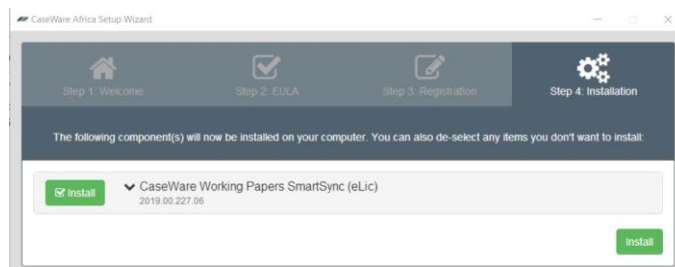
CaseWare Africa Setup Wizard

Step 1: Welcome

Step 2: EULA

Step 3: Registration

Step 4: Installation

The following component(s) will now be installed on your computer. You can also de-select any items you don't want to install:

Install

CaseWare Working Papers SmartSync (eLic)
2019.00.227.06

Install